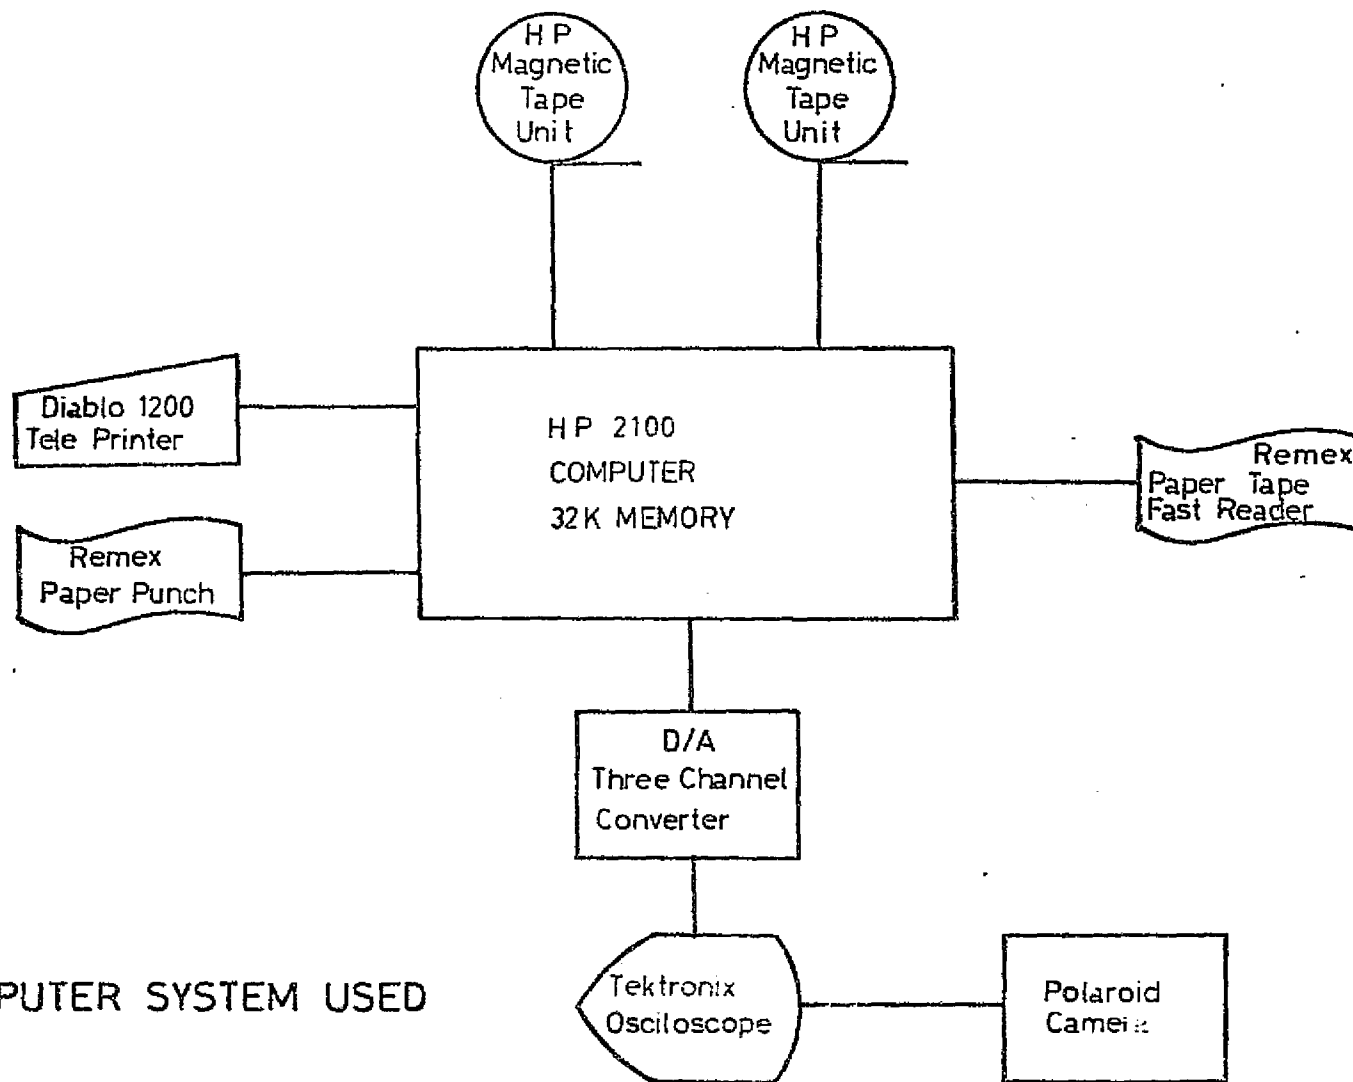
H P
Magnetic
Tape
Unit

H P
Magnetic
Tape
Unit

Diablo 1200
Tele Printer

H P 2100
COMPUTER
32K MEMORY

Remex
Paper Tape
Fast Reader

Remex
Paper Punch

D/A
Three Channel
Converter

PUTER SYSTEM USED

Tektronix
Osciloscope

Polaroid
Camera